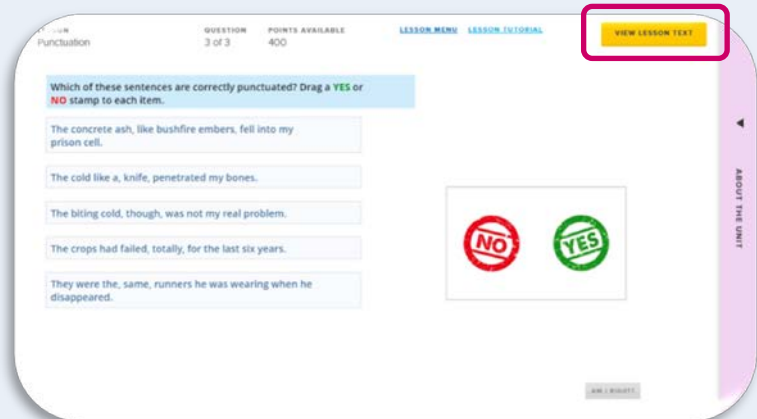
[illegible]
Punctuation

QUESTION
3 of 3

POINTS AVAILABLE
400

LESSON MENU
LESSON TUTORIAL

VIEW LESSON TEXT

Which of these sentences are correctly punctuated? Drag a YES or NO stamp to each item.

The concrete ash, like bushfire embers, fell into my prison cell.

The cold like a, knife, penetrated my bones.

The biting cold, though, was not my real problem.

The crops had failed, totally, for the last six years.

They were the, same, runners he was wearing when he disappeared.

NO

YES

ABOUT THE UNIT

AM I RIGHT?